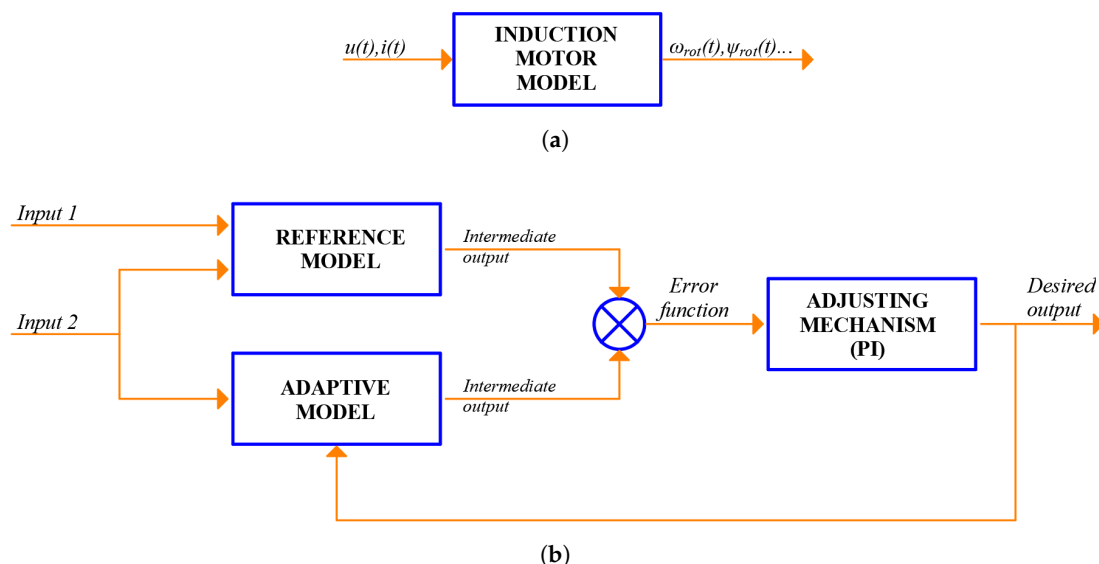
$u(t), i(t)$

INDUCTION MOTOR MODEL

$\omega_{rot}(t), \psi_{rot}(t)\ldots$

(a)

Input 1

Input 2

REFERENCE MODEL

Intermediate output

ADAPTIVE MODEL

Intermediate output

Error function

ADJUSTING MECHANISM (PI)

Desired output

(b)